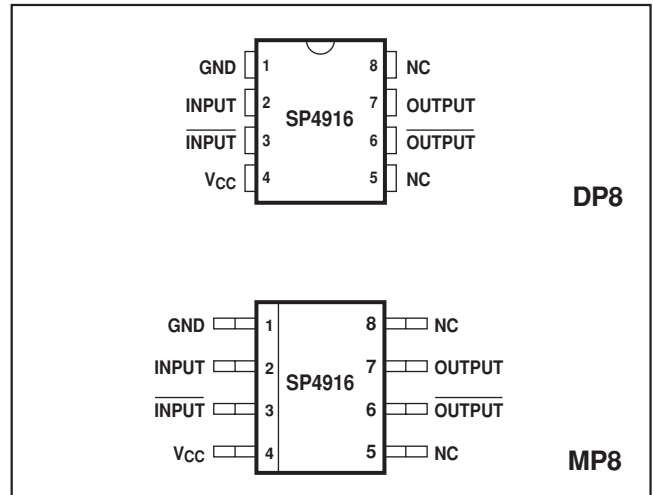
GND 1
INPUT 2
$\overline{\text{INPUT}}$ 3
$V_{CC}$ 4
SP4916
8 NC
7 OUTPUT
6 $\overline{\text{OUTPUT}}$
5 NC

DP8

GND 1
INPUT 2
$\overline{\text{INPUT}}$ 3
$V_{CC}$ 4
SP4916
8 NC
7 OUTPUT
6 $\overline{\text{OUTPUT}}$
5 NC

MP8